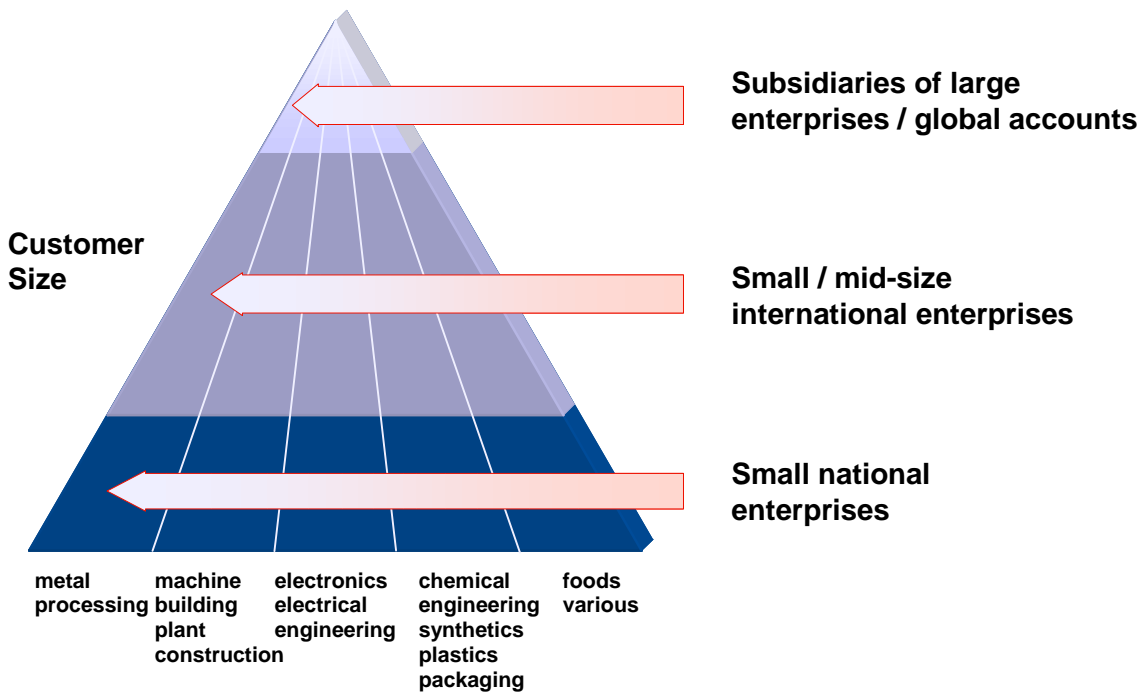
Subsidiaries of large enterprises / global accounts

Customer Size

Small / mid-size international enterprises

Small national enterprises

metal processing

machine building plant construction

electronics electrical engineering

chemical engineering synthetics plastics packaging

foods various